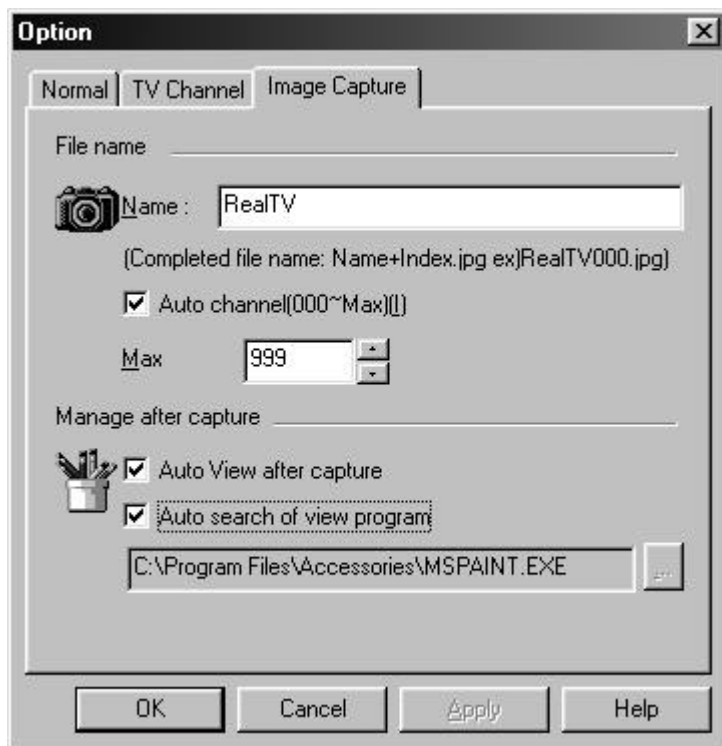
Option

Normal | TV Channel | Image Capture

File name

Name : RealTV

(Completed file name: Name+Index.jpg ex)RealTV000.jpg)

☑ Auto channel(000~Max)(I)

Max 999

Manage after capture

☑ Auto View after capture

☑ Auto search of view program

C:\Program Files\Accessories\MSPAINT.EXE ...

OK | Cancel | Apply | Help